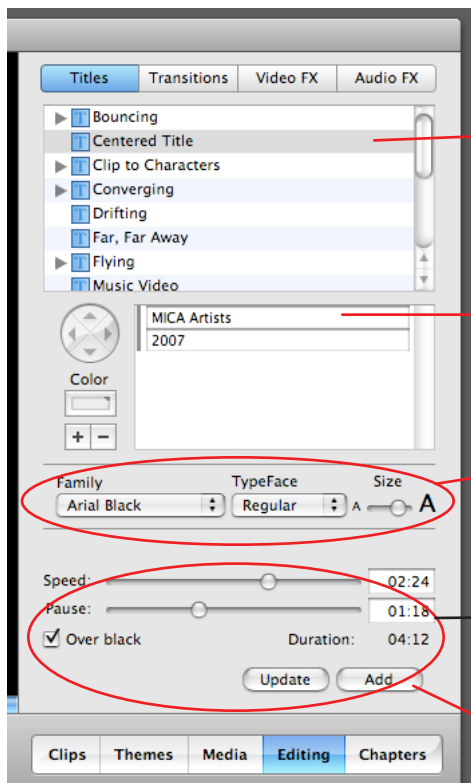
Titles | Transitions | Video FX | Audio FX

Bouncing
Centered Title
Clip to Characters
Converging
Drifting
Far, Far Away
Flying
Music Video

MICA Artists
2007

Color

+ −

Family
Arial Black

TypeFace
Regular

Size
A A

Speed: 02:24
Pause: 01:18
Over black
Duration: 04:12

Update
Add

Clips | Themes | Media | Editing | Chapters